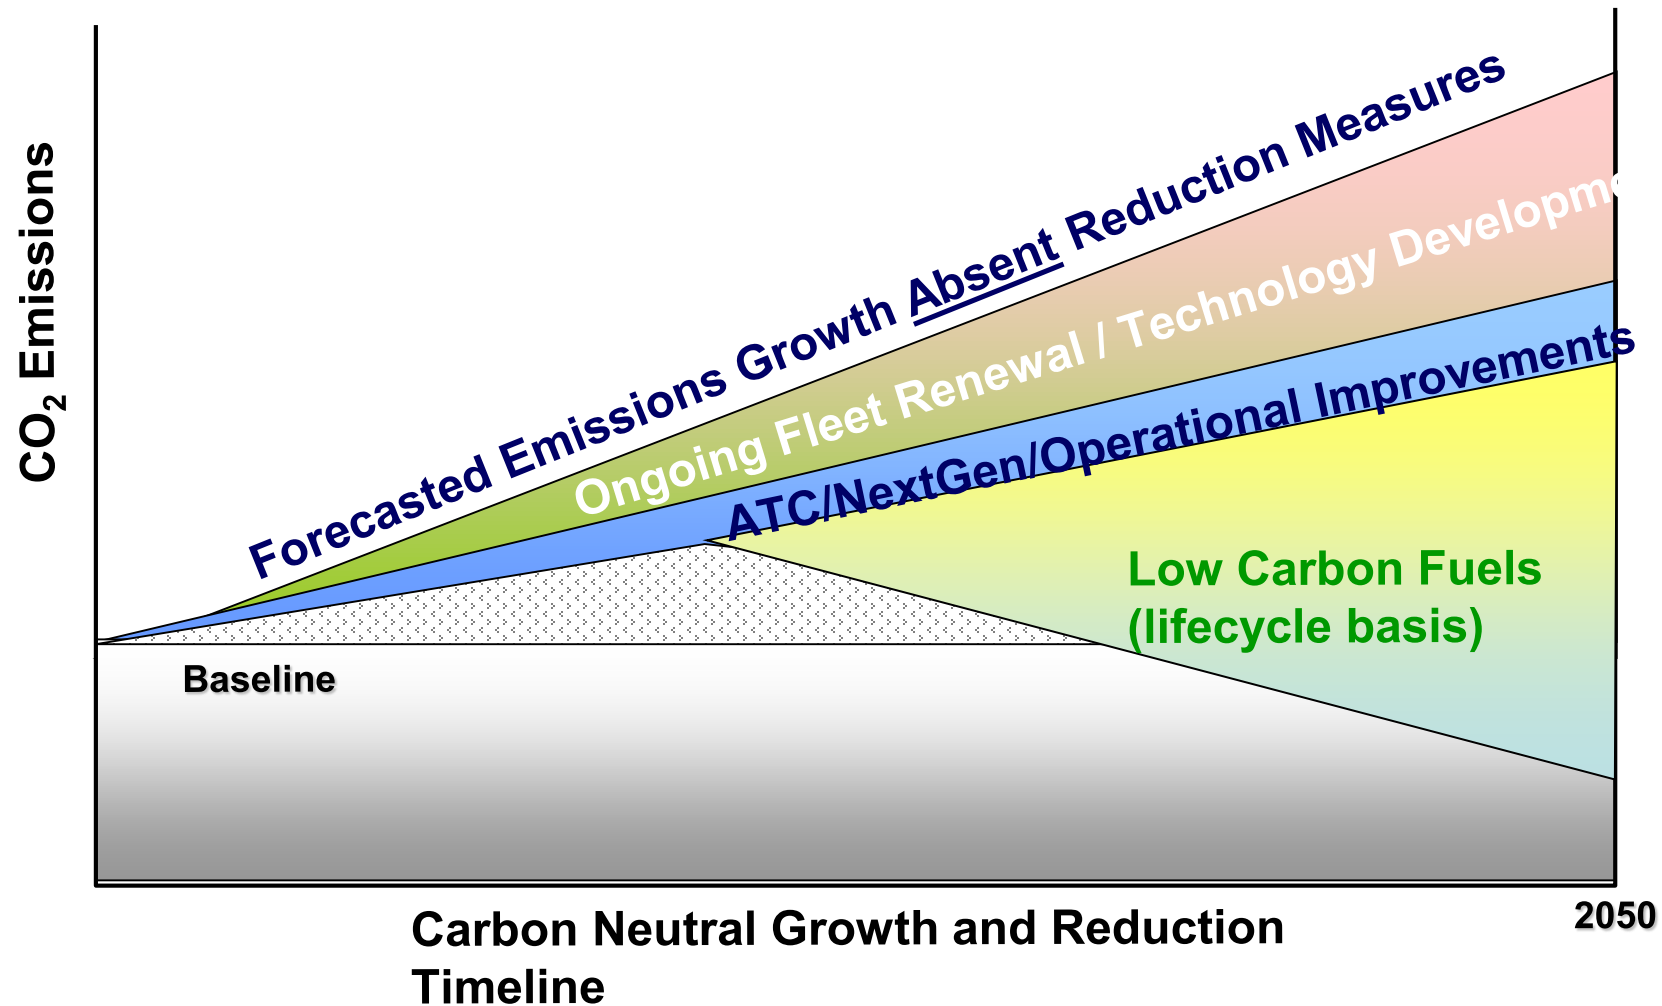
$CO_2$ Emissions

Forecasted Emissions Growth Absent Reduction Measures

Ongoing Fleet Renewal / Technology Developm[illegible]

ATC/NextGen/Operational Improvements

Low Carbon Fuels (lifecycle basis)

Baseline

2050

Carbon Neutral Growth and Reduction Timeline